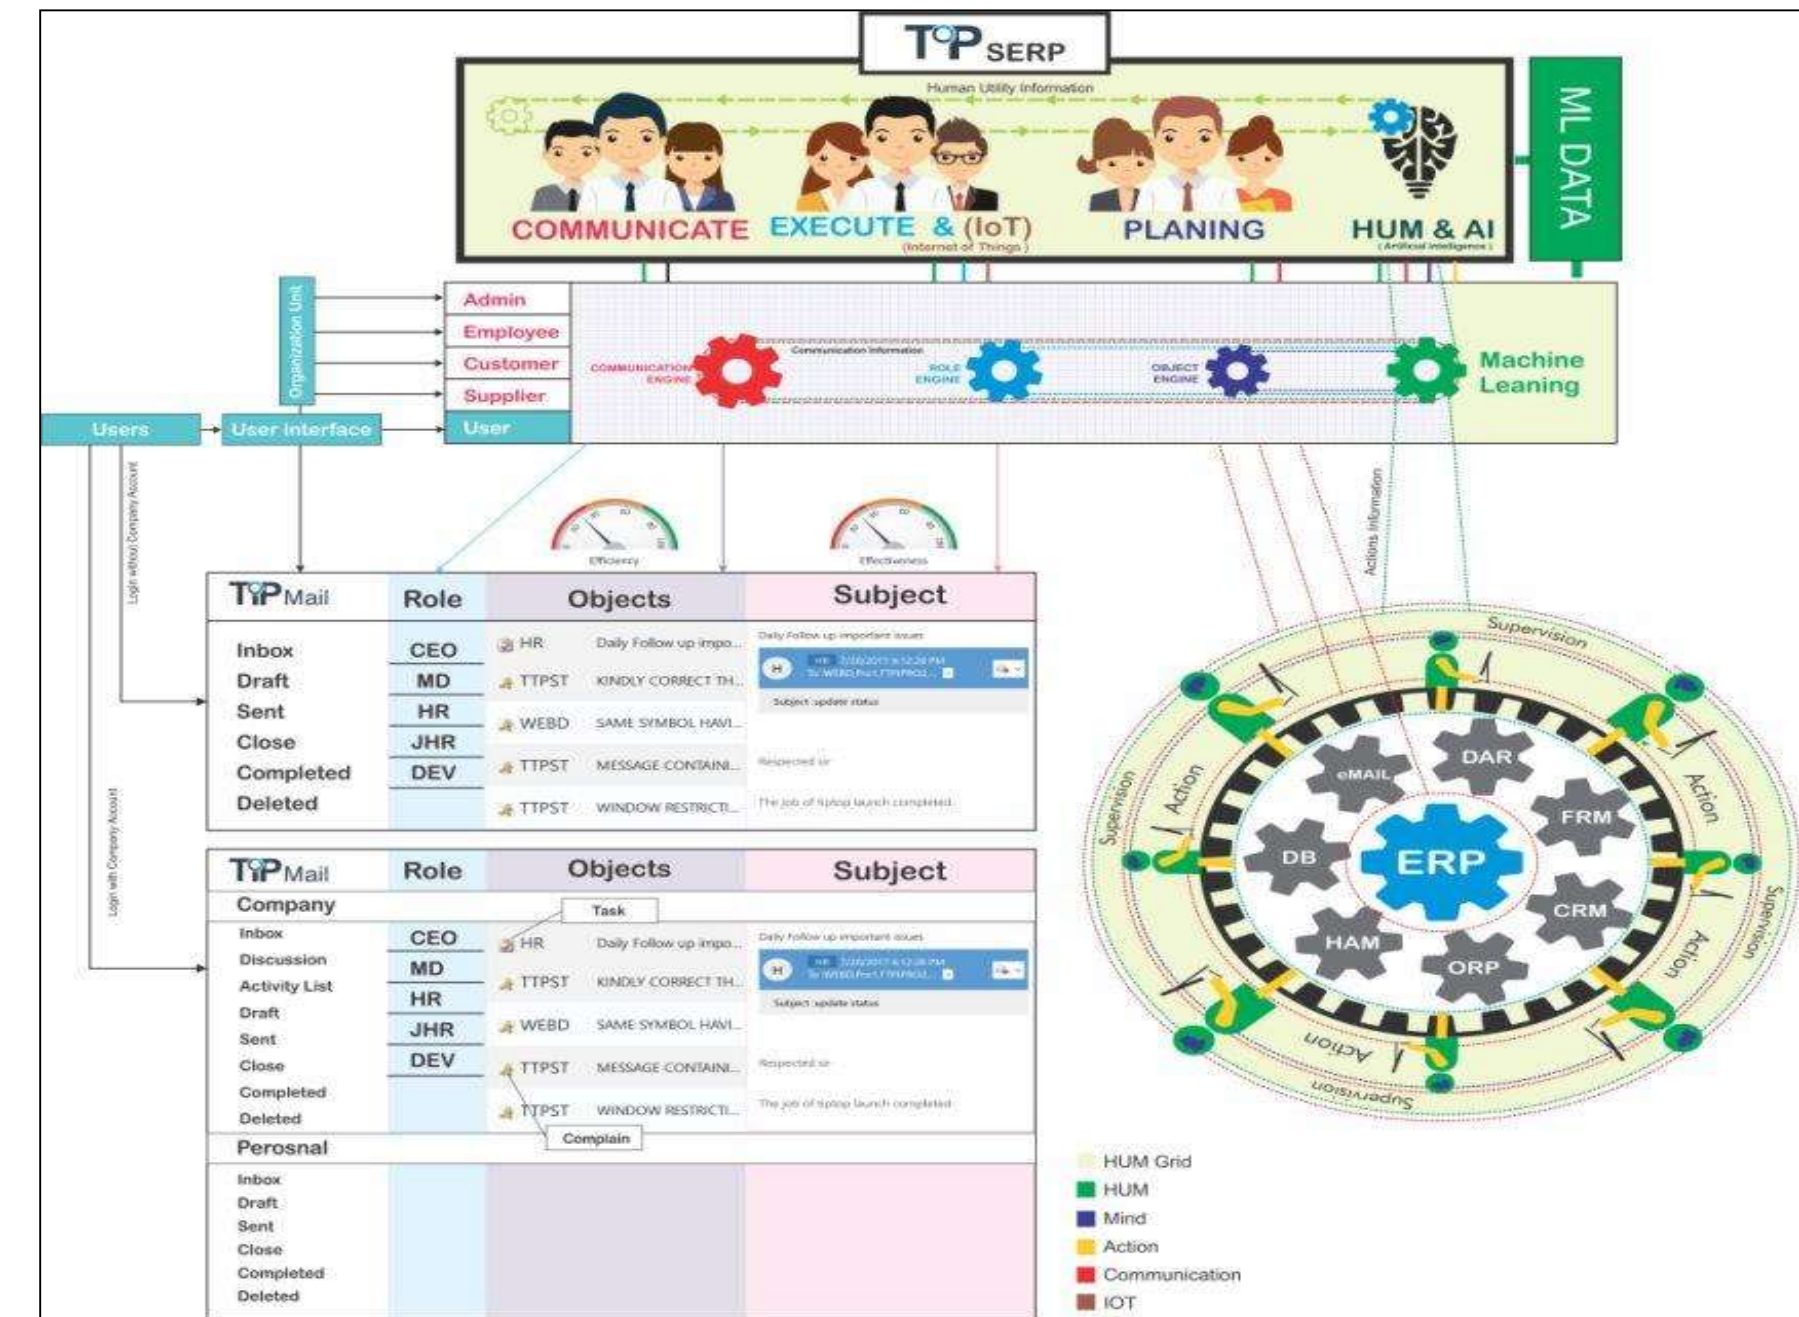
TOP SERP

Human Utility Information

COMMUNICATE EXECUTE & (IoT) (Internet of Things) PLANING HUM & AI (Artificial Intelligence)

ML DATA

Organization Unit

Admin
Employee
Customer
Supplier
User

Users
User interface

COMMUNICATION ENGINE
Communication Information
ROLE ENGINE
OBJECT ENGINE
Machine Leaning

Login without Company Account
Login with Company Account

Efficiency
Effectiveness
Actions Information

| TOPMail | Role | Objects | | Subject |
|---|---|---|---|---|
| Inbox | CEO | HR | Daily Follow up impo... | Daily Follow up important issues |
| Draft | MD | TTPST | KINDLY CORRECT TH... | |
| Sent | HR | WEBD | SAME SYMBOL HAVI... | Subject update status |
| Close | JHR | TTPST | MESSAGE CONTAINI... | Respected sir |
| Completed | DEV | TTPST | WINDOW RESTRICTI... | The job of tiptop launch completed |
| Deleted | | | | |

| TOPMail | Role | Objects | | Subject |
|---|---|---|---|---|
| Company | | | | |
| Inbox | CEO | HR | Daily Follow up impo... | Daily Follow up important issues |
| Discussion | MD | TTPST | KINDLY CORRECT TH... | |
| Activity List | HR | WEBD | SAME SYMBOL HAVI... | Subject update status |
| Draft | JHR | TTPST | MESSAGE CONTAINI... | Respected sir |
| Sent | DEV | TTPST | WINDOW RESTRICTI... | The job of tiptop launch completed |
| Close | | | | |
| Completed | | | | |
| Deleted | | | | |
| Perosnal | | | | |
| Inbox | | | | |
| Draft | | | | |
| Sent | | | | |
| Close | | | | |
| Completed | | | | |
| Deleted | | | | |

Task
Complain

Supervision
Action
Supervision
Action
Supervision
Action
Supervision
Action

DAR
eMAIL
FRM
DB
ERP
CRM
HAM
ORP

HUM Grid
HUM
Mind
Action
Communication
IOT